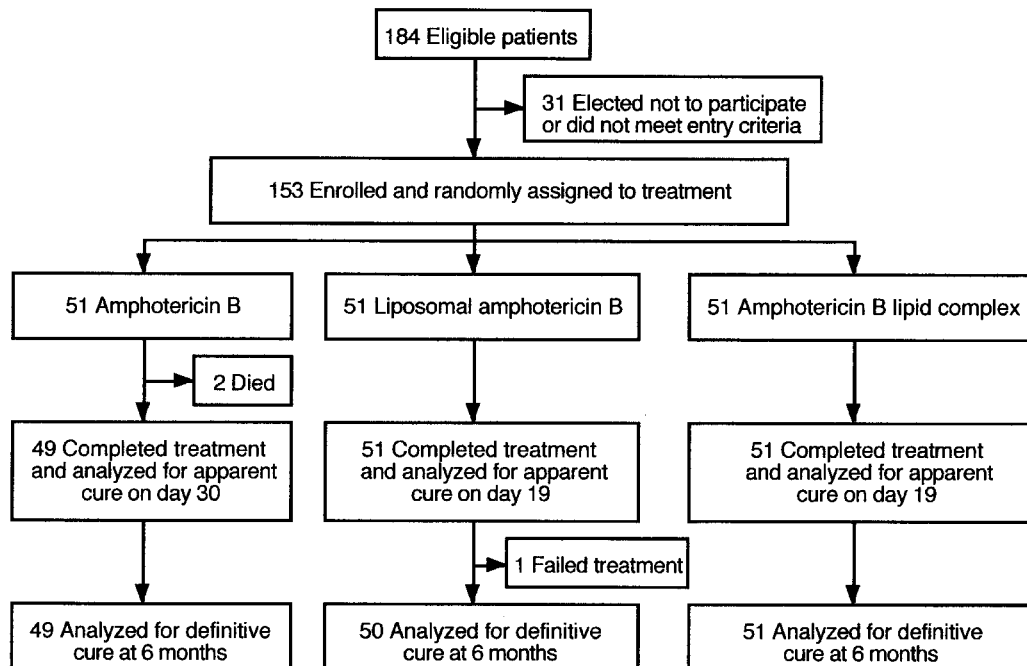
184 Eligible patients

31 Elected not to participate or did not meet entry criteria

153 Enrolled and randomly assigned to treatment

51 Amphotericin B

51 Liposomal amphotericin B

51 Amphotericin B lipid complex

2 Died

49 Completed treatment and analyzed for apparent cure on day 30

51 Completed treatment and analyzed for apparent cure on day 19

51 Completed treatment and analyzed for apparent cure on day 19

1 Failed treatment

49 Analyzed for definitive cure at 6 months

50 Analyzed for definitive cure at 6 months

51 Analyzed for definitive cure at 6 months